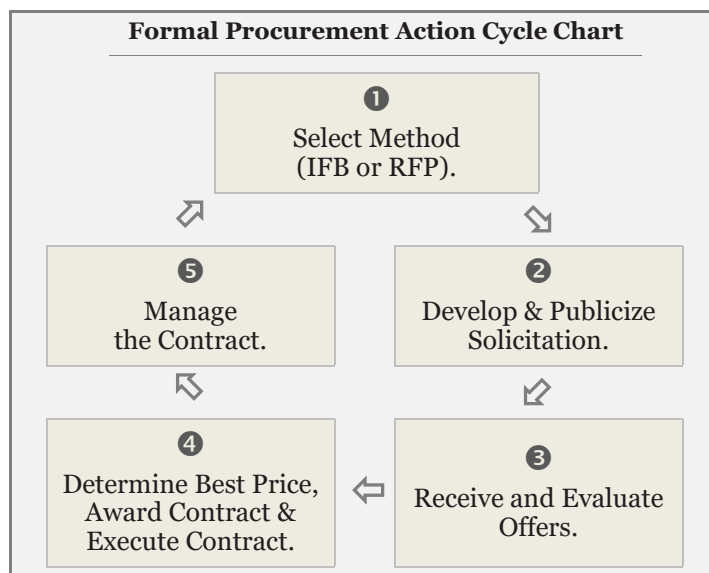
Formal Procurement Action Cycle Chart

❶
Select Method (IFB or RFP).

❷
Develop & Publicize Solicitation.

❸
Receive and Evaluate Offers.

❹
Determine Best Price, Award Contract & Execute Contract.

❺
Manage the Contract.